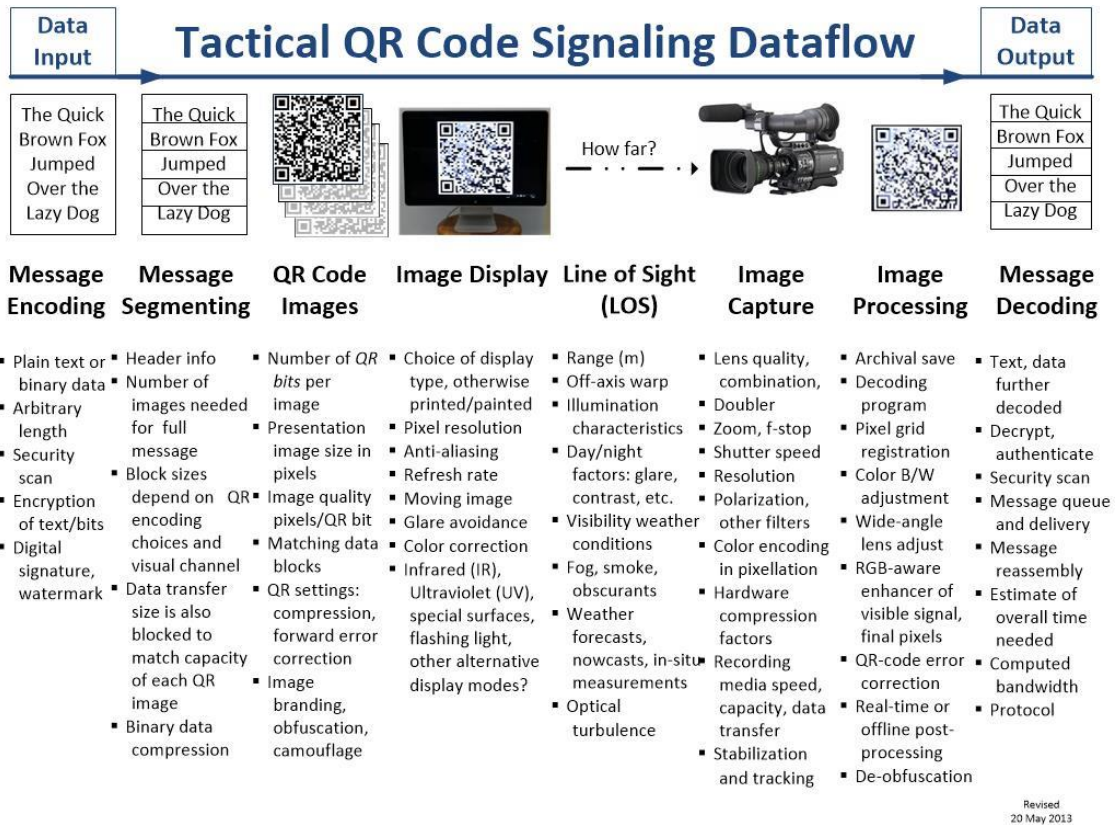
Data Input

Tactical QR Code Signaling Dataflow

Data Output

The Quick Brown Fox Jumped Over the Lazy Dog

| The Quick |
|---|
| Brown Fox |
| Jumped |
| Over the |
| Lazy Dog |

How far?

| The Quick |
|---|
| Brown Fox |
| Jumped |
| Over the |
| Lazy Dog |

**Message Encoding**
- Plain text or binary data
- Arbitrary length
- Security scan
- Encryption of text/bits
- Digital signature, watermark

**Message Segmenting**
- Header info
- Number of images needed for full message
- Block sizes depend on QR encoding choices and visual channel
- Data transfer size is also blocked to match capacity of each QR image
- Binary data compression

**QR Code Images**
- Number of *QR bits* per image
- Presentation image size in pixels
- Image quality pixels/QR bit
- Matching data blocks
- QR settings: compression, forward error correction
- Image branding, obfuscation, camouflage

**Image Display**
- Choice of display type, otherwise printed/painted
- Pixel resolution
- Anti-aliasing
- Refresh rate
- Moving image
- Glare avoidance
- Color correction
- Infrared (IR), Ultraviolet (UV), special surfaces, flashing light, other alternative display modes?

**Line of Sight (LOS)**
- Range (m)
- Off-axis warp
- Illumination characteristics
- Day/night factors: glare, contrast, etc.
- Visibility weather conditions
- Fog, smoke, obscurants
- Weather forecasts, nowcasts, in-situ measurements
- Optical turbulence

**Image Capture**
- Lens quality, combination,
- Doubler
- Zoom, f-stop
- Shutter speed
- Resolution
- Polarization, other filters
- Color encoding in pixellation
- Hardware compression factors
- Recording media speed, capacity, data transfer
- Stabilization and tracking

**Image Processing**
- Archival save
- Decoding program
- Pixel grid registration
- Color B/W adjustment
- Wide-angle lens adjust
- RGB-aware enhancer of visible signal, final pixels
- QR-code error correction
- Real-time or offline post-processing
- De-obfuscation

**Message Decoding**
- Text, data further decoded
- Decrypt, authenticate
- Security scan
- Message queue and delivery
- Message reassembly
- Estimate of overall time needed
- Computed bandwidth
- Protocol

Revised 20 May 2013